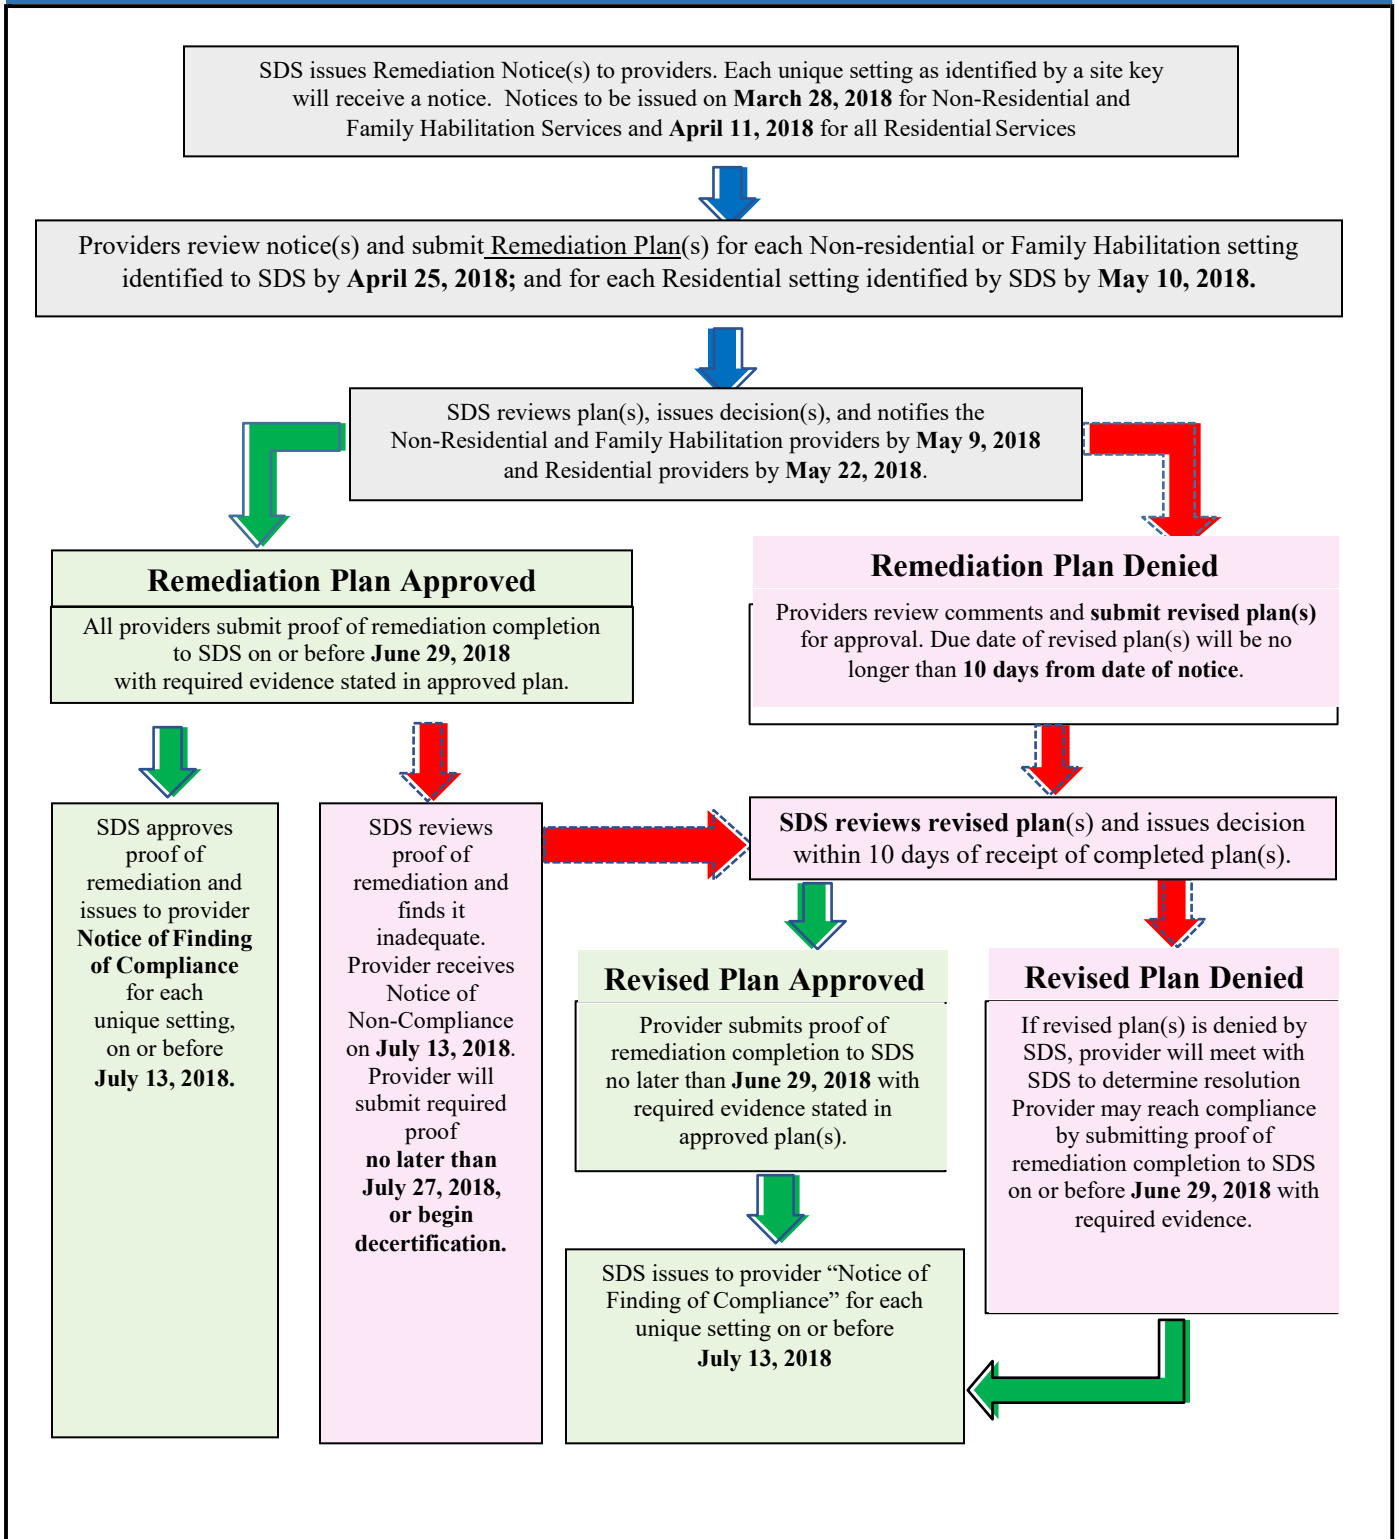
SDS issues Remediation Notice(s) to providers. Each unique setting as identified by a site key will receive a notice. Notices to be issued on **March 28, 2018** for Non-Residential and Family Habilitation Services and **April 11, 2018** for all Residential Services

Providers review notice(s) and submit Remediation Plan(s) for each Non-residential or Family Habilitation setting identified to SDS by **April 25, 2018;** and for each Residential setting identified by SDS by **May 10, 2018.**

SDS reviews plan(s), issues decision(s), and notifies the Non-Residential and Family Habilitation providers by **May 9, 2018** and Residential providers by **May 22, 2018**.

**Remediation Plan Approved**

All providers submit proof of remediation completion to SDS on or before **June 29, 2018** with required evidence stated in approved plan.

**Remediation Plan Denied**

Providers review comments and **submit revised plan(s)** for approval. Due date of revised plan(s) will be no longer than **10 days from date of notice**.

SDS approves proof of remediation and issues to provider **Notice of Finding of Compliance** for each unique setting, on or before **July 13, 2018.**

SDS reviews proof of remediation and finds it inadequate. Provider receives Notice of Non-Compliance on **July 13, 2018**. Provider will submit required proof **no later than July 27, 2018, or begin decertification.**

**SDS reviews revised plan**(s) and issues decision within 10 days of receipt of completed plan(s).

**Revised Plan Approved**

Provider submits proof of remediation completion to SDS no later than **June 29, 2018** with required evidence stated in approved plan(s).

**Revised Plan Denied**

If revised plan(s) is denied by SDS, provider will meet with SDS to determine resolution Provider may reach compliance by submitting proof of remediation completion to SDS on or before **June 29, 2018** with required evidence.

SDS issues to provider “Notice of Finding of Compliance” for each unique setting on or before **July 13, 2018**